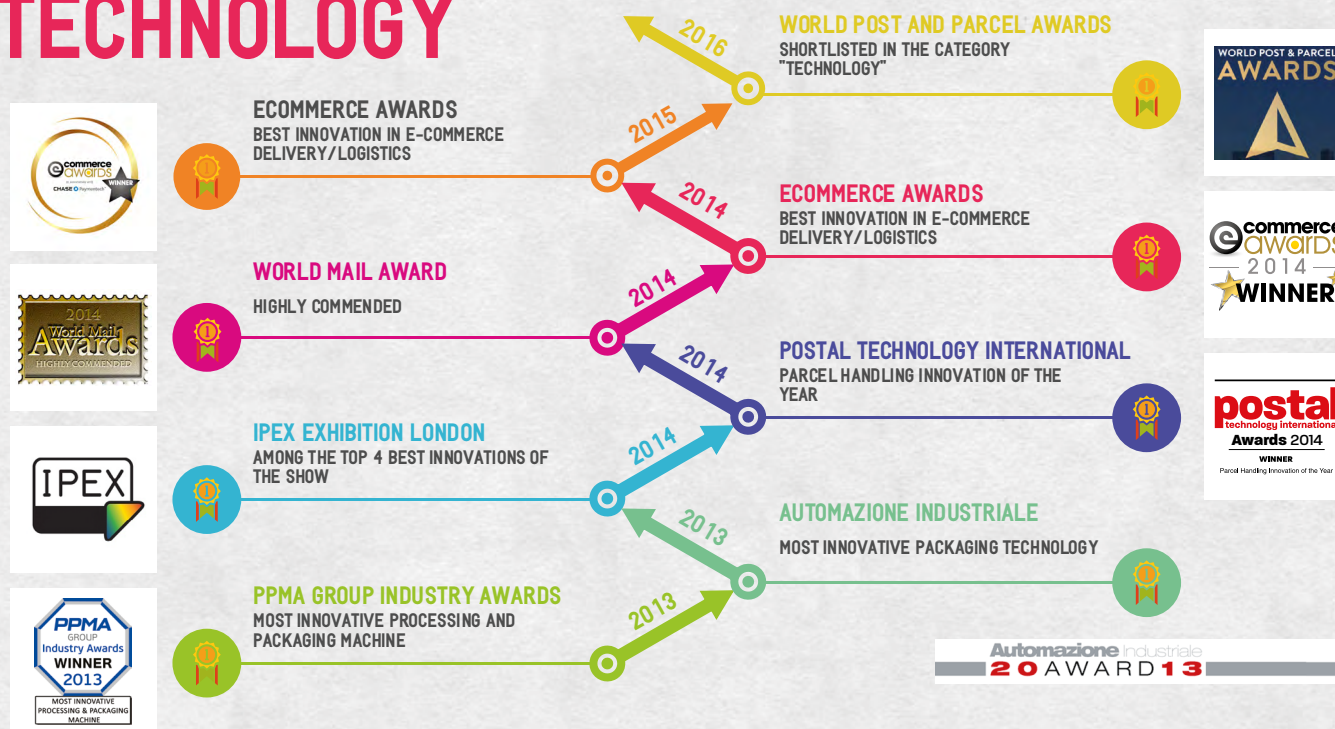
TECHNOLOGY

2016

WORLD POST AND PARCEL AWARDS
SHORTLISTED IN THE CATEGORY "TECHNOLOGY"

WORLD POST & PARCEL AWARDS

ecommerce awards CHASE Paymentech WINNER

ECOMMERCE AWARDS
BEST INNOVATION IN E-COMMERCE DELIVERY/LOGISTICS

2015

2014

ECOMMERCE AWARDS
BEST INNOVATION IN E-COMMERCE DELIVERY/LOGISTICS

ecommerce awards 2014 WINNER

2014 World Mail Awards HIGHLY COMMENDED

WORLD MAIL AWARD
HIGHLY COMMENDED

2014

2014

POSTAL TECHNOLOGY INTERNATIONAL
PARCEL HANDLING INNOVATION OF THE YEAR

postal technology international Awards 2014 WINNER Parcel Handling Innovation of the Year

IPEX

IPEX EXHIBITION LONDON
AMONG THE TOP 4 BEST INNOVATIONS OF THE SHOW

2014

2013

AUTOMAZIONE INDUSTRIALE
MOST INNOVATIVE PACKAGING TECHNOLOGY

PPMA GROUP Industry Awards WINNER 2013 MOST INNOVATIVE PROCESSING & PACKAGING MACHINE

PPMA GROUP INDUSTRY AWARDS
MOST INNOVATIVE PROCESSING AND PACKAGING MACHINE

2013

Automazione Industriale 20 AWARD 13